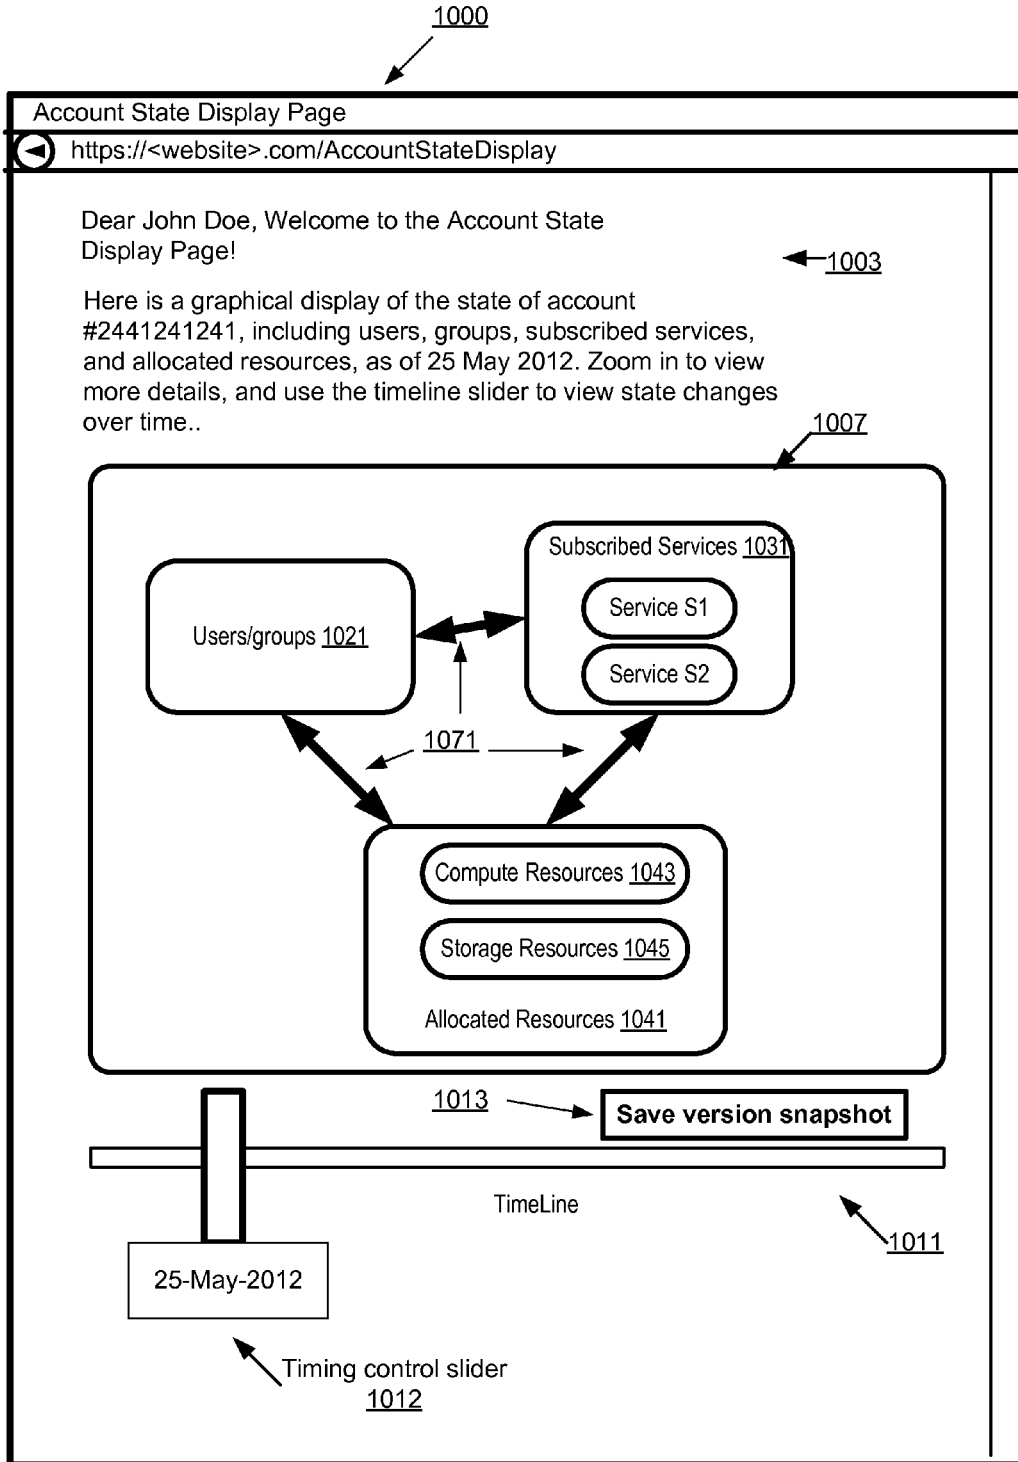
1000

Account State Display Page

https://<website>.com/AccountStateDisplay

Dear John Doe, Welcome to the Account State Display Page!

1003

Here is a graphical display of the state of account #2441241241, including users, groups, subscribed services, and allocated resources, as of 25 May 2012. Zoom in to view more details, and use the timeline slider to view state changes over time..

1007

Subscribed Services 1031

Service S1

Service S2

Users/groups 1021

1071

Compute Resources 1043

Storage Resources 1045

Allocated Resources 1041

1013

Save version snapshot

TimeLine

1011

25-May-2012

Timing control slider 1012